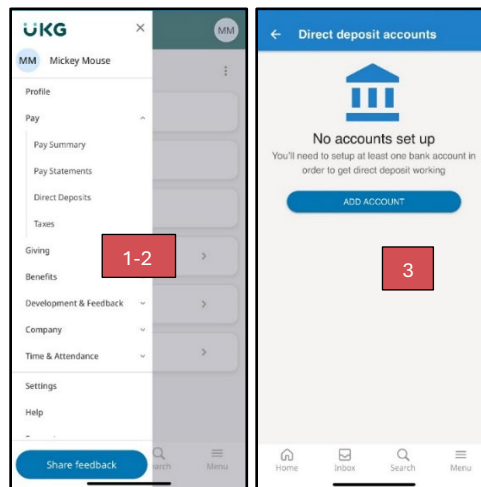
UKG
MM
MM Mickey Mouse
Profile
Pay
Pay Summary
Pay Statements
Direct Deposits
Taxes
Giving
Benefits
Development & Feedback
Company
Time & Attendance
Settings
Help
Share feedback
earch
Menu
1-2

Direct deposit accounts
No accounts set up
You'll need to setup at least one bank account in order to get direct deposit working
ADD ACCOUNT
3
Home
Inbox
Search
Menu